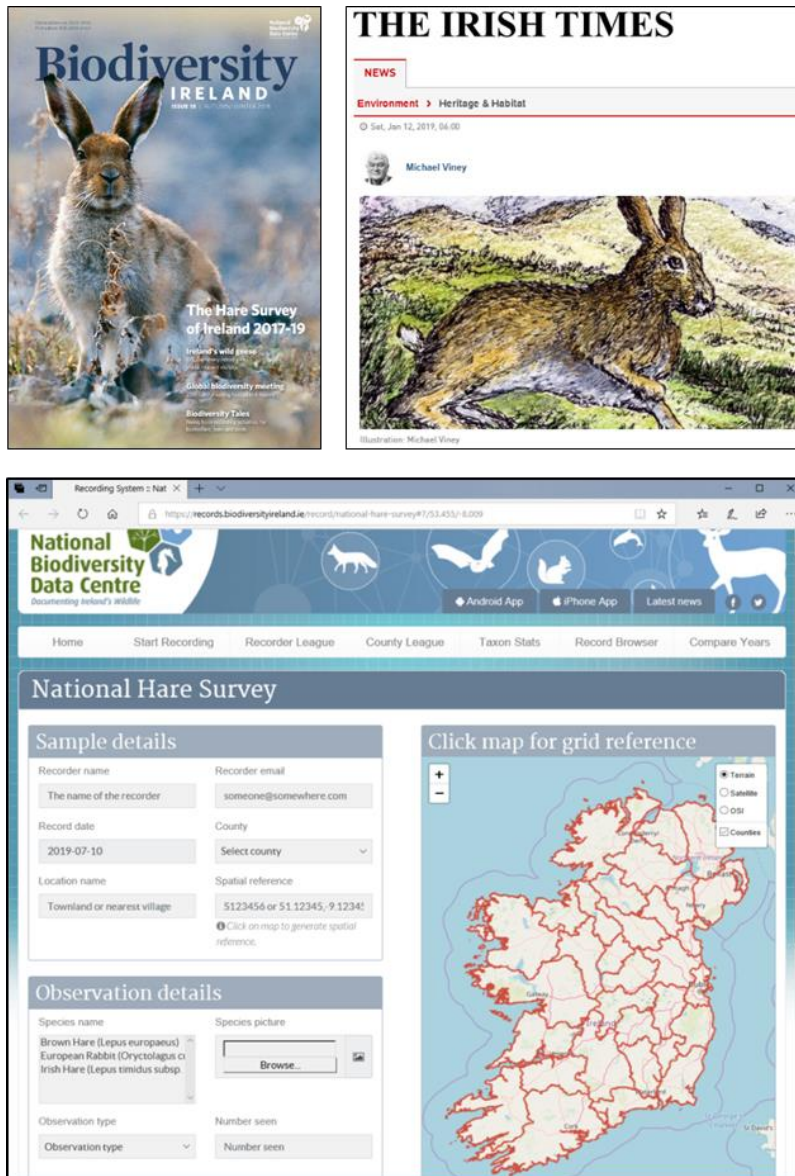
Biodiversity
IRELAND
ISSUE 16

The Hare Survey of Ireland 2017-19

Ireland's wild geese

Global biodiversity meeting

Biodiversity Tales

THE IRISH TIMES

NEWS

Environment > Heritage & Habitat

Sat, Jan 12, 2019, 06:00

Michael Viney

Illustration: Michael Viney

Recording System :: Nat ×

https://records.biodiversityireland.ie/record/national-hare-survey#7/53.455/-8.009

National Biodiversity Data Centre
Documenting Ireland's Wildlife

Android App | iPhone App | Latest news

Home | Start Recording | Recorder League | County League | Taxon Stats | Record Browser | Compare Years

National Hare Survey

Sample details

Recorder name
The name of the recorder

Recorder email
someone@somewhere.com

Record date
2019-07-10

County
Select county

Location name
Townland or nearest village

Spatial reference
5123456 or 51.12345,-9.1234!

Click on map to generate spatial reference.

Observation details

Species name
Brown Hare (Lepus europaeus)
European Rabbit (Oryctolagus c
Irish Hare (Lepus timidus subsp.

Species picture
Browse...

Observation type
Observation type

Number seen
Number seen

Click map for grid reference

+
−

Terrain
Satellite
OSI
Counties

Belfast
Galway
Ireland
Cork
St David's